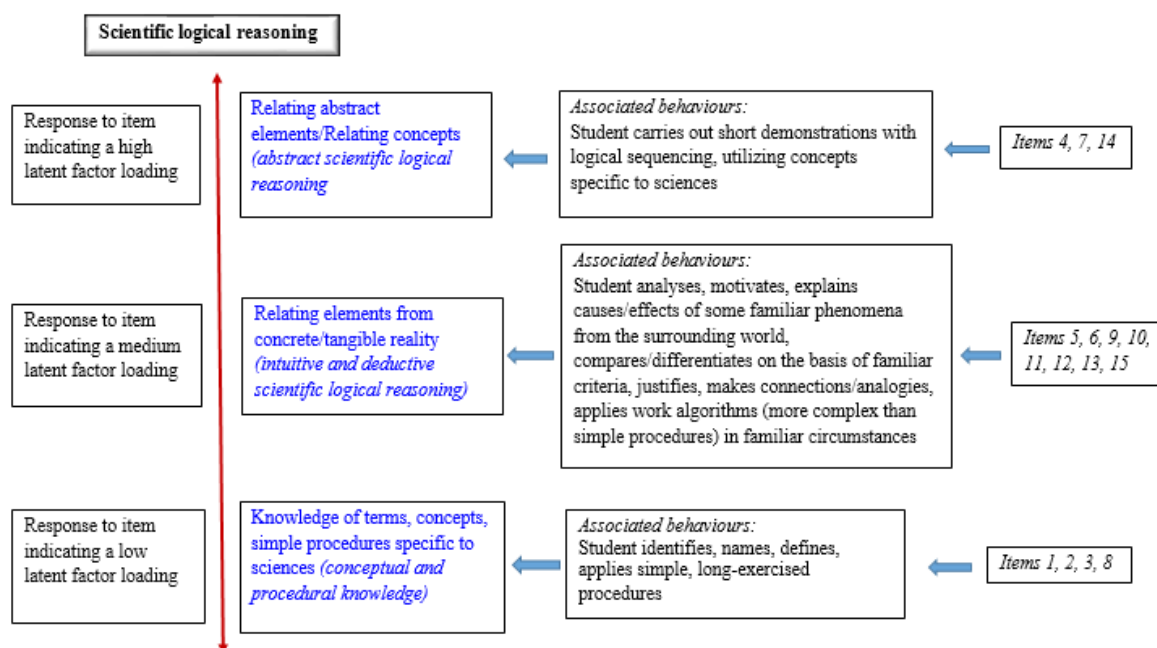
Scientific logical reasoning

Response to item indicating a high latent factor loading

Relating abstract elements/Relating concepts (abstract scientific logical reasoning

Associated behaviours:
Student carries out short demonstrations with logical sequencing, utilizing concepts specific to sciences

Items 4, 7, 14

Response to item indicating a medium latent factor loading

Relating elements from concrete/tangible reality (intuitive and deductive scientific logical reasoning)

Associated behaviours:
Student analyses, motivates, explains causes/effects of some familiar phenomena from the surrounding world, compares/differentiates on the basis of familiar criteria, justifies, makes connections/analogies, applies work algorithms (more complex than simple procedures) in familiar circumstances

Items 5, 6, 9, 10, 11, 12, 13, 15

Response to item indicating a low latent factor loading

Knowledge of terms, concepts, simple procedures specific to sciences (conceptual and procedural knowledge)

Associated behaviours:
Student identifies, names, defines, applies simple, long-exercised procedures

Items 1, 2, 3, 8